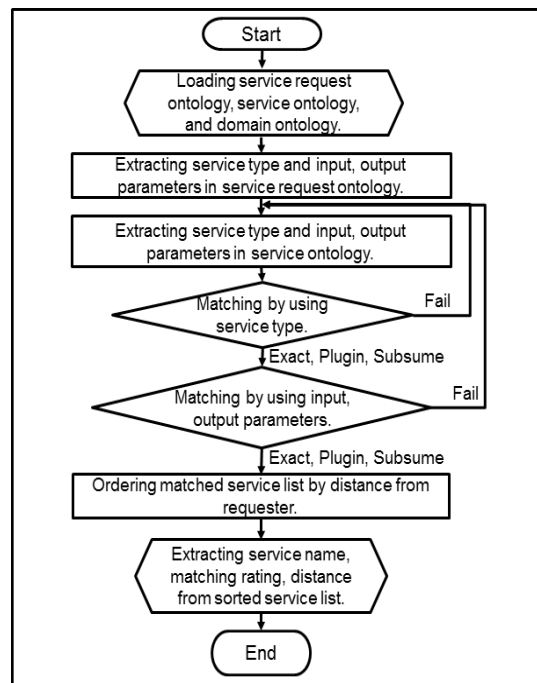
Start

Loading service request ontology, service ontology, and domain ontology.

Extracting service type and input, output parameters in service request ontology.

Extracting service type and input, output parameters in service ontology.

Matching by using service type.

Fail

Exact, Plugin, Subsume

Matching by using input, output parameters.

Fail

Exact, Plugin, Subsume

Ordering matched service list by distance from requester.

Extracting service name, matching rating, distance from sorted service list.

End